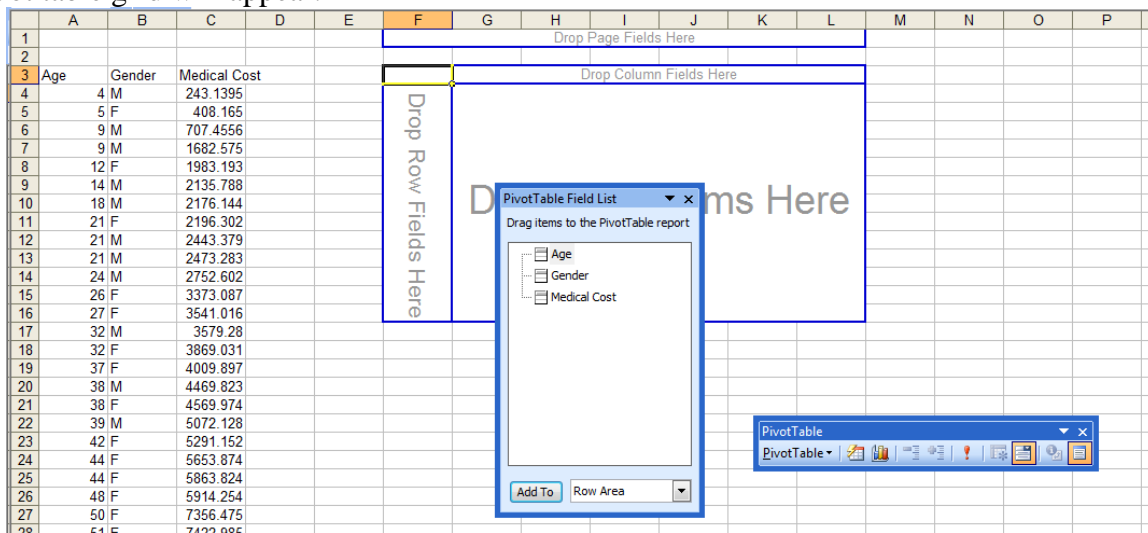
| | A | B | C | D | E | F | G | H | I | J | K | L | M | N | O | P |
|---|---|---|---|---|---|---|---|---|---|---|---|---|---|---|---|---|
| 1 | | | | | | Drop Page Fields Here | | | | | | | | | | |
| 2 | | | | | | | | | | | | | | | | |
| 3 | Age | Gender | Medical Cost | | | | Drop Column Fields Here | | | | | | | | | |
| 4 | 4 | M | 243.1395 | | | | | | | | | | | | | |
| 5 | 5 | F | 408.165 | | | | | | | | | | | | | |
| 6 | 9 | M | 707.4556 | | | | | | | | | | | | | |
| 7 | 9 | M | 1682.575 | | | | | | | | | | | | | |
| 8 | 12 | F | 1983.193 | | | | | | | | | | | | | |
| 9 | 14 | M | 2135.788 | | | | | | | | | | | | | |
| 10 | 18 | M | 2176.144 | | | | | | | | | | | | | |
| 11 | 21 | F | 2196.302 | | | | | | | | | | | | | |
| 12 | 21 | M | 2443.379 | | | | | | | | | | | | | |
| 13 | 21 | M | 2473.283 | | | | | | | | | | | | | |
| 14 | 24 | M | 2752.602 | | | | | | | | | | | | | |
| 15 | 26 | F | 3373.087 | | | | | | | | | | | | | |
| 16 | 27 | F | 3541.016 | | | | | | | | | | | | | |
| 17 | 32 | M | 3579.28 | | | | | | | | | | | | | |
| 18 | 32 | F | 3869.031 | | | | | | | | | | | | | |
| 19 | 37 | F | 4009.897 | | | | | | | | | | | | | |
| 20 | 38 | M | 4469.823 | | | | | | | | | | | | | |
| 21 | 38 | F | 4569.974 | | | | | | | | | | | | | |
| 22 | 39 | M | 5072.128 | | | | | | | | | | | | | |
| 23 | 42 | F | 5291.152 | | | | | | | | | | | | | |
| 24 | 44 | F | 5653.874 | | | | | | | | | | | | | |
| 25 | 44 | F | 5863.824 | | | | | | | | | | | | | |
| 26 | 48 | F | 5914.254 | | | | | | | | | | | | | |
| 27 | 50 | F | 7356.475 | | | | | | | | | | | | | |
| 28 | 51 | F | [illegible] | | | | | | | | | | | | | |

Drop Row Fields Here

D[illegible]ms Here

PivotTable Field List
Drag items to the PivotTable report
Age
Gender
Medical Cost
Add To
Row Area

PivotTable
PivotTable ▾